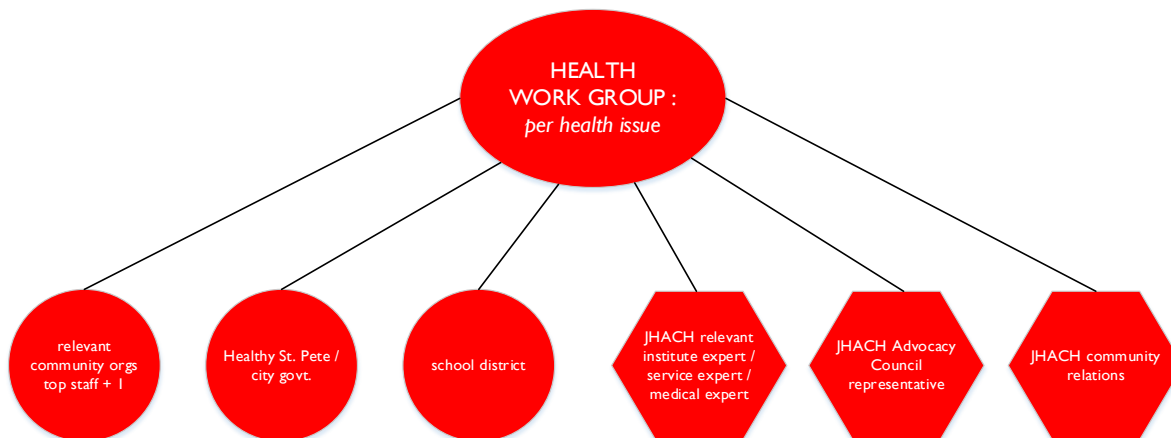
HEALTH WORK GROUP : *per health issue*

relevant community orgs top staff + 1

Healthy St. Pete / city govt.

school district

JHACH relevant institute expert / service expert / medical expert

JHACH Advocacy Council representative

JHACH community relations